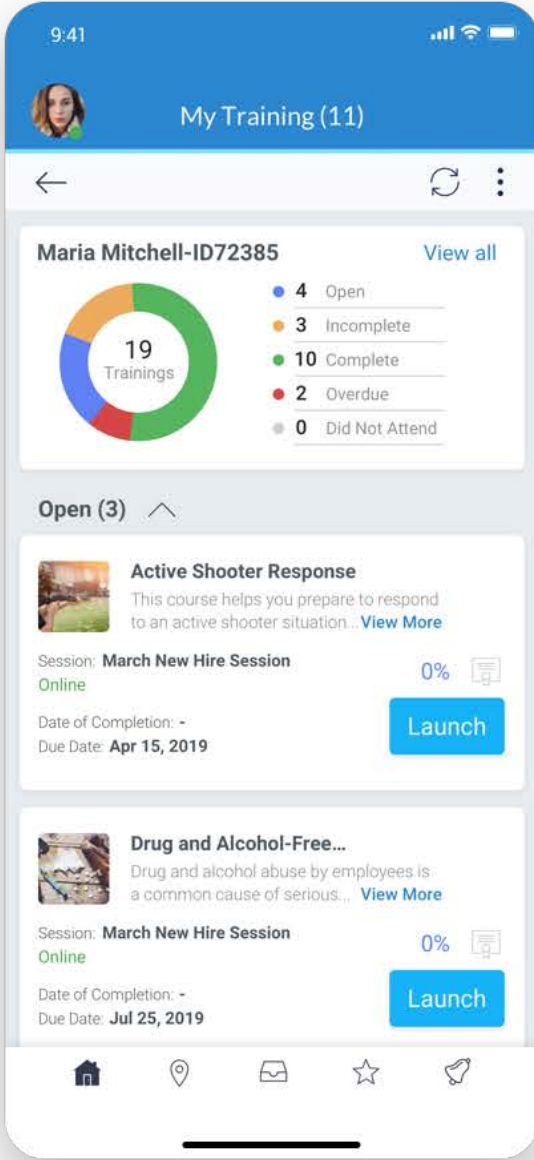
9:41

My Training (11)

Maria Mitchell-ID72385

View all

19
Trainings

4 Open
3 Incomplete
10 Complete
2 Overdue
0 Did Not Attend

Open (3)

Active Shooter Response
This course helps you prepare to respond to an active shooter situation... View More

Session: March New Hire Session
Online

0%

Date of Completion: -
Due Date: Apr 15, 2019

Launch

Drug and Alcohol-Free...
Drug and alcohol abuse by employees is a common cause of serious... View More

Session: March New Hire Session
Online

0%

Date of Completion: -
Due Date: Jul 25, 2019

Launch